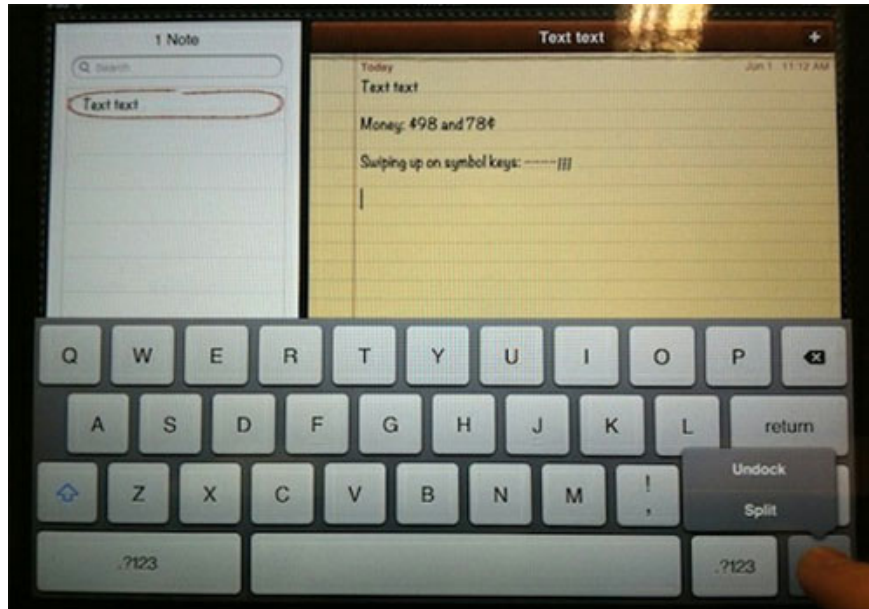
1 Note

Search

Text text

Text text

+

Today

Jun 1 11:12 AM

Text text

Money: $98 and 78¢

Swiping up on symbol keys: -----///

Q W E R T Y U I O P

A S D F G H J K L return

Z X C V B N M !
,

Undock

Split

.?123

.?123